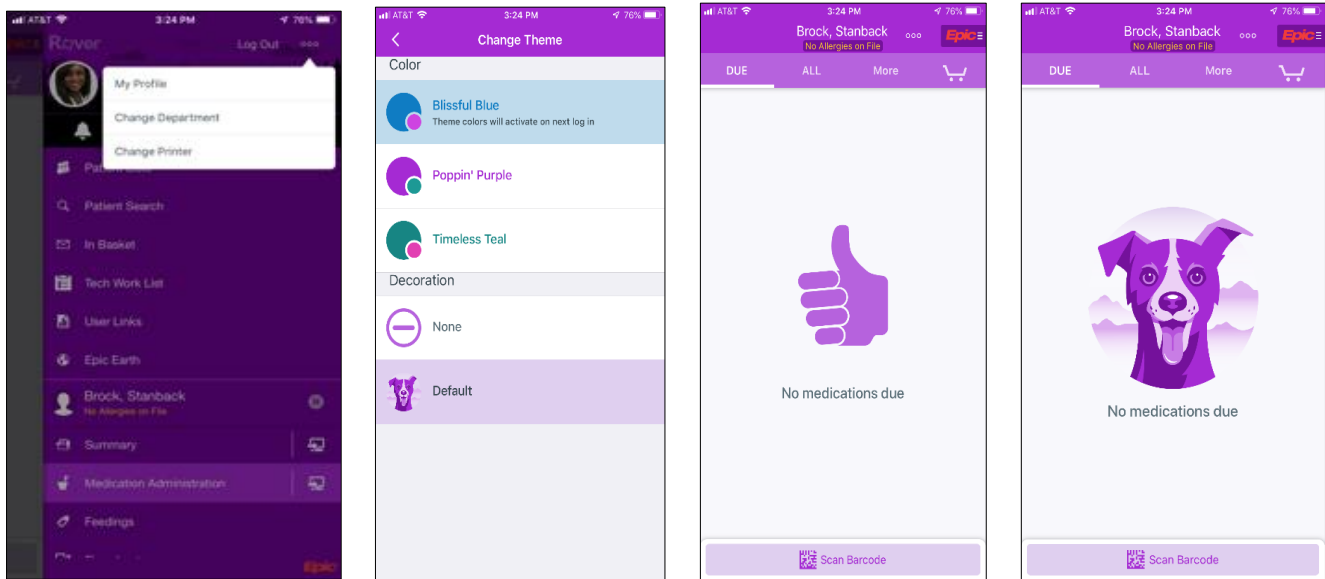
AT&T 3:24 PM 76%
Rover
Log Out
My Profile
Change Department
Change Printer
Patient Search
In Basket
Tech Work List
User Links
Epic Earth
Brock, Stanback
No Allergies on File
Summary
Medication Administration
Feedings
Epic

AT&T 3:24 PM 76%
Change Theme
Color
Blissful Blue
Theme colors will activate on next log in
Poppin' Purple
Timeless Teal
Decoration
None
Default

AT&T 3:24 PM 76%
Brock, Stanback
No Allergies on File
Epic
DUE
ALL
More
No medications due
Scan Barcode

AT&T 3:24 PM 76%
Brock, Stanback
No Allergies on File
Epic
DUE
ALL
More
No medications due
Scan Barcode